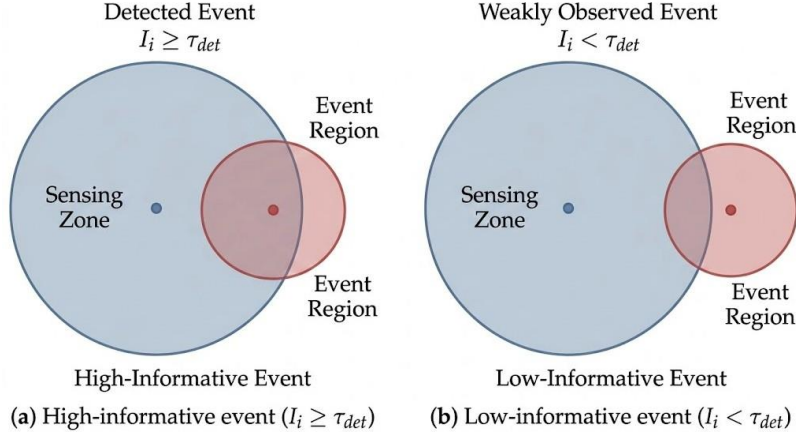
Detected Event
$I_i \geq \tau_{det}$

Event Region

Sensing Zone

Event Region

High-Informative Event

**(a)** High-informative event ($I_i \geq \tau_{det}$)

Weakly Observed Event
$I_i < \tau_{det}$

Event Region

Sensing Zone

Event Region

Low-Informative Event

**(b)** Low-informative event ($I_i < \tau_{det}$)